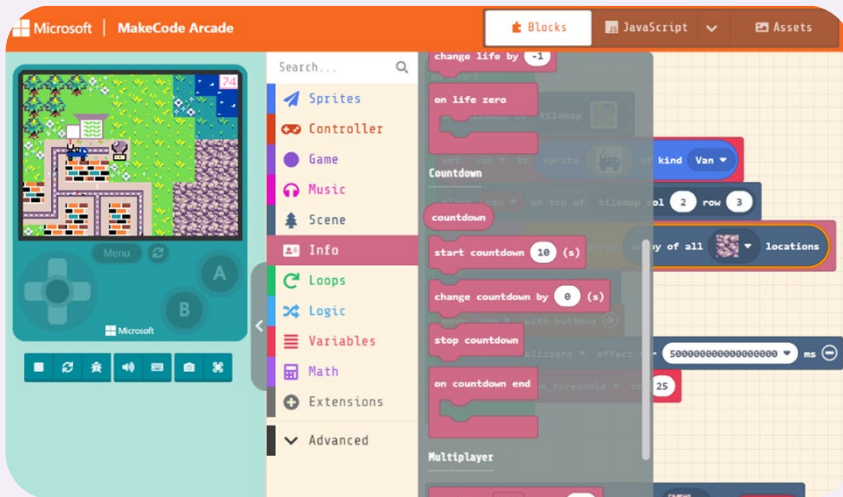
Microsoft | MakeCode Arcade

Blocks
JavaScript
Assets

24

Menu

A
B

Microsoft

Search...

Sprites
Controller
Game
Music
Scene
Info
Loops
Logic
Variables
Math
Extensions
Advanced

change life by -1

on life zero

Countdown

countdown

start countdown 10 (s)

change countdown by 0 (s)

stop countdown

on countdown end

Multiplayer

tilemap

set van to sprite of kind Van

on top of tilemap col 2 row 3

array of all locations

with buttons

blizzard effect 5000000000000000 ms

_threshold to 25